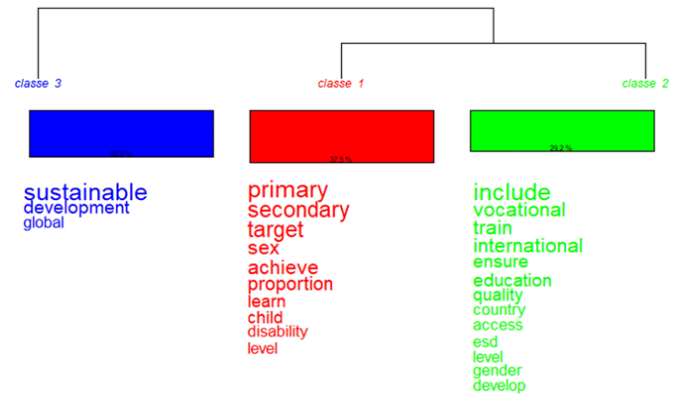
classe 3

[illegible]

sustainable
development
global

classe 1

37.5 %

primary
secondary
target
sex
achieve
proportion
learn
child
disability
level

classe 2

29.2 %

include
vocational
train
international
ensure
education
quality
country
access
esd
level
gender
develop